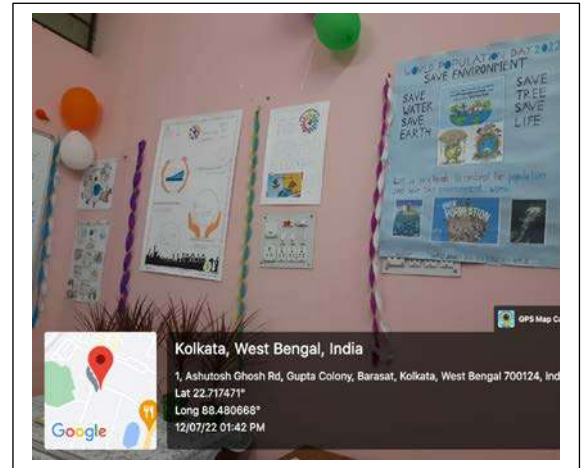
WORLD POPULATION DAY 2022
SAVE ENVIRONMENT
SAVE WATER SAVE EARTH
SAVE TREE SAVE LIFE
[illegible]
POPULATION

GPS Map Ca

Kolkata, West Bengal, India
1, Ashutosh Ghosh Rd, Gupta Colony, Barasat, Kolkata, West Bengal 700124, Ind
Lat 22.717471°
Long 88.480668°
12/07/22 01:42 PM

Google